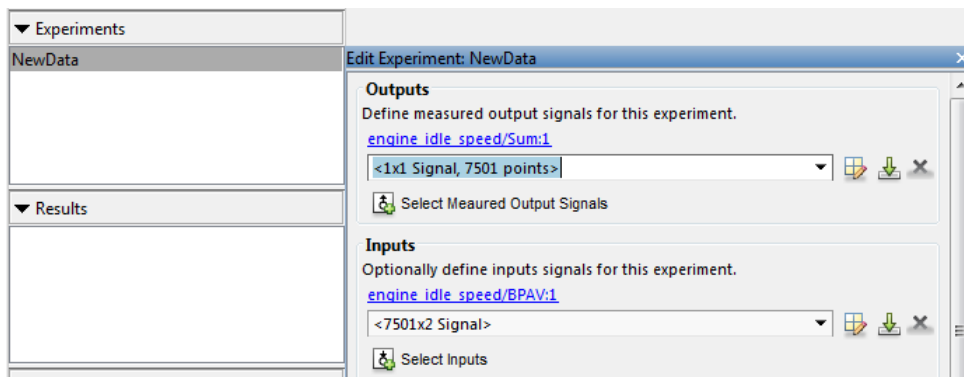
Experiments

NewData

Results

Edit Experiment: NewData

Outputs

Define measured output signals for this experiment.

engine_idle_speed/Sum:1

<1x1 Signal, 7501 points>

Select Meared Output Signals

Inputs

Optionally define inputs signals for this experiment.

engine_idle_speed/BPAV:1

<7501x2 Signal>

Select Inputs